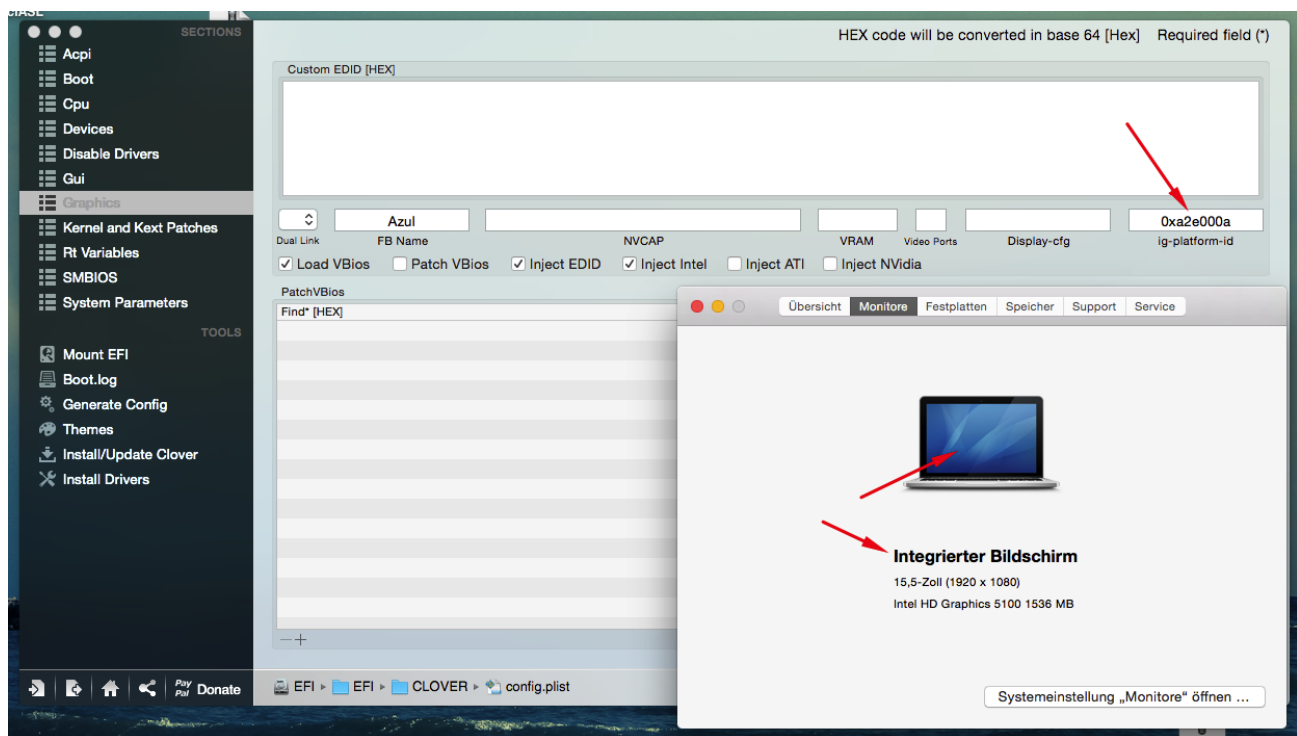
SECTIONS
Acpi
Boot
Cpu
Devices
Disable Drivers
Gui
Graphics
Kernel and Kext Patches
Rt Variables
SMBIOS
System Parameters
TOOLS
Mount EFI
Boot.log
Generate Config
Themes
Install/Update Clover
Install Drivers

Pay Pal Donate

HEX code will be converted in base 64 [Hex] Required field (*)

Custom EDID [HEX]

Azul
0xa2e000a
Dual Link FB Name NVCAP VRAM Video Ports Display-cfg ig-platform-id

Load VBios Patch VBios Inject EDID Inject Intel Inject ATI Inject NVidia

PatchVBios
Find* [HEX]

EFI ▸ EFI ▸ CLOVER ▸ config.plist

Übersicht Monitore Festplatten Speicher Support Service

Integrierter Bildschirm
15,5-Zoll (1920 x 1080)
Intel HD Graphics 5100 1536 MB

Systemeinstellung „Monitore" öffnen ...